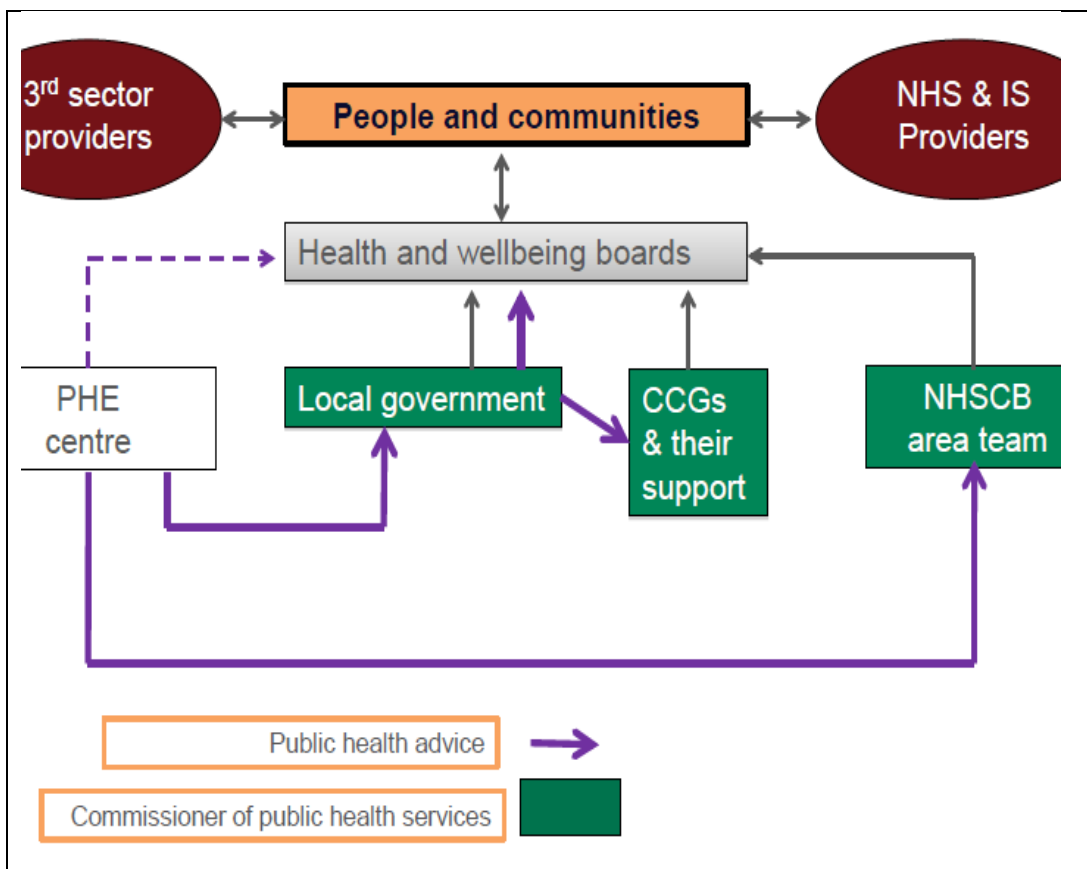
3$^{rd}$ sector providers

People and communities

NHS & IS Providers

Health and wellbeing boards

PHE centre

Local government

CCGs & their support

NHSCB area team

Public health advice

Commissioner of public health services